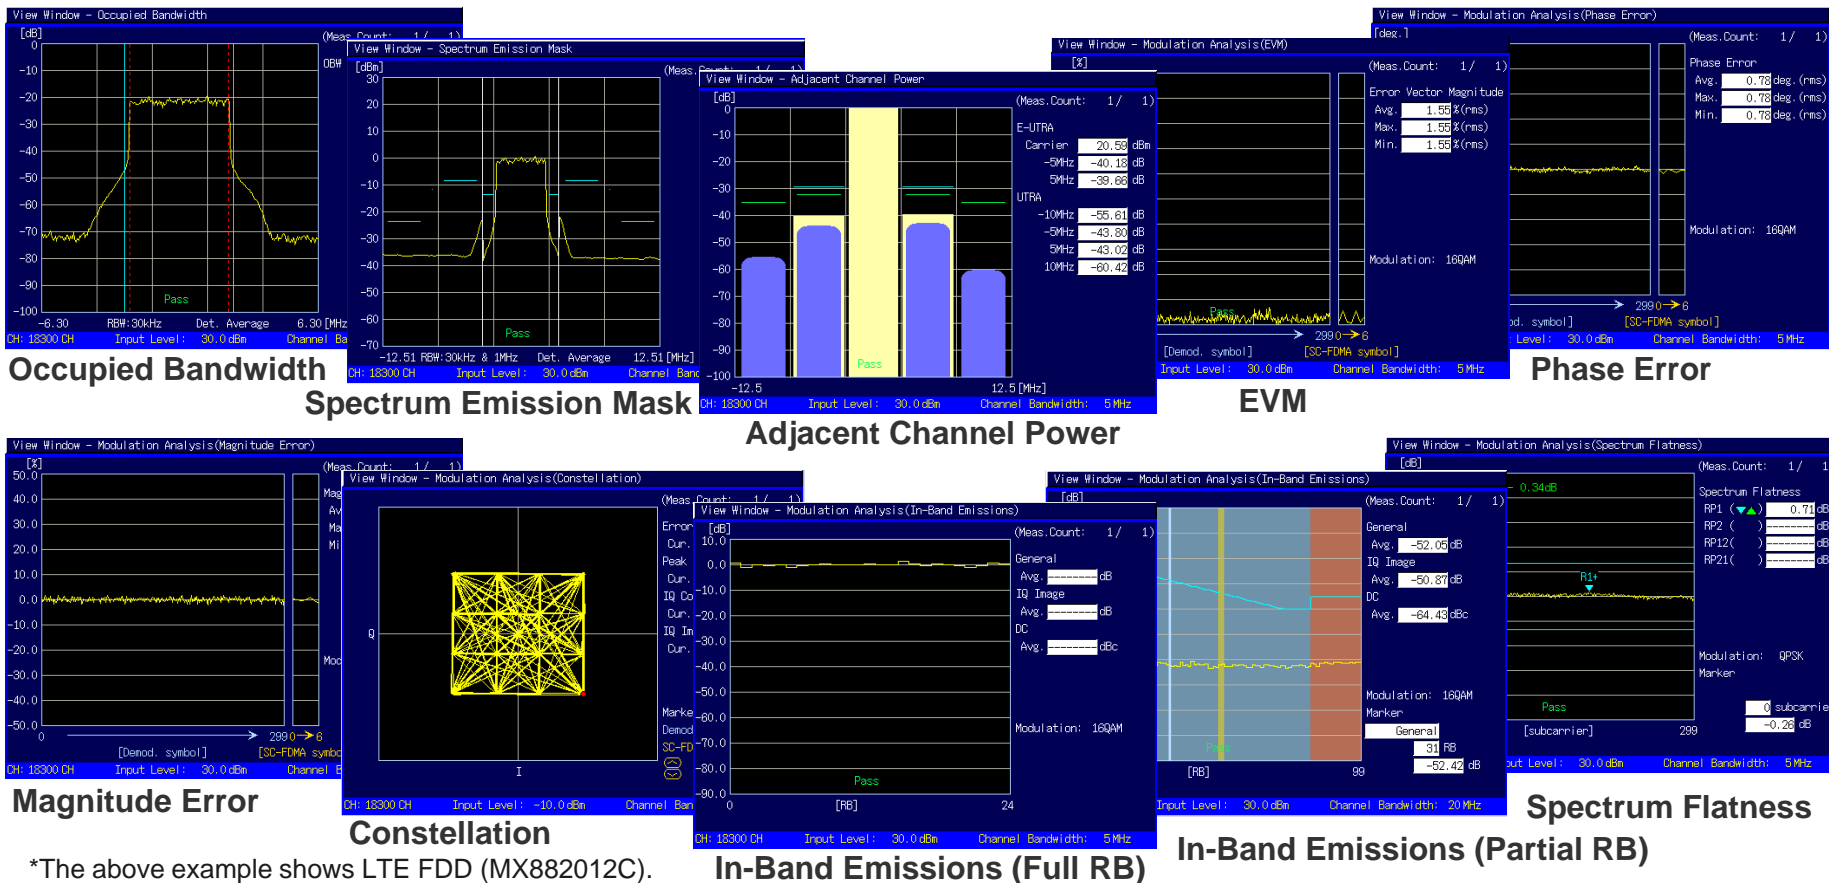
View Window - Occupied Bandwidth
[dB]
(Meas.Count: 1/ 1)
OBW
0
-10
-20
-30
-40
-50
-60
-70
-80
-90
-100
Pass
-6.30 RBW:30kHz Det. Average 6.30 [MHz]
CH: 18300 CH Input Level: 30.0 dBm Channel Ba

Occupied Bandwidth

View Window - Spectrum Emission Mask
[dBm]
(Meas.Count: 1/ 1)
30
20
10
0
-10
-20
-30
-40
-50
-60
-70
Pass
-12.51 RBW:30kHz & 1MHz Det. Average 12.51 [MHz]
CH: 18300 CH Input Level: 30.0 dBm Channel Band

Spectrum Emission Mask

View Window - Adjacent Channel Power
[dB]
(Meas.Count: 1/ 1)
0
-10
-20
-30
-40
-50
-60
-70
-80
-90
-100
Pass
-12.5 12.5 [MHz]
E-UTRA
Carrier 20.59 dBm
-5MHz -40.18 dB
5MHz -39.66 dB
UTRA
-10MHz -55.61 dB
-5MHz -43.80 dB
5MHz -43.02 dB
10MHz -60.42 dB
CH: 18300 CH Input Level: 30.0 dBm Channel Bandwidth: 5 MHz

Adjacent Channel Power

View Window - Modulation Analysis(EVM)
[%]
(Meas.Count: 1/ 1)
Error Vector Magnitude
Avg. 1.55 %(rms)
Max. 1.55 %(rms)
Min. 1.55 %(rms)
Modulation: 16QAM
Pass
299 0 6
[Demod. symbol] [SC-FDMA symbol]
Input Level: 30.0 dBm Channel Bandwidth: 5 MHz

EVM

View Window - Modulation Analysis(Phase Error)
[deg.]
(Meas.Count: 1/ 1)
Phase Error
Avg. 0.78 deg.(rms)
Max. 0.78 deg.(rms)
Min. 0.78 deg.(rms)
Modulation: 16QAM
299 0 6
od. symbol] [SC-FDMA symbol]
Level: 30.0 dBm Channel Bandwidth: 5 MHz

Phase Error

View Window - Modulation Analysis(Magnitude Error)
[%]
(Meas.Count: 1/ 1)
50.0
40.0
30.0
20.0
10.0
0.0
-10.0
-20.0
-30.0
-40.0
-50.0
0 299 0 6
[Demod. symbol] [SC-FDMA symb
Mag
Av
Ma
Mi
Mod
CH: 18300 CH Input Level: 30.0 dBm Channel B

Magnitude Error

View Window - Modulation Analysis(Constellation)
(Meas.Count: 1/ 1)
Q
I
Error
Cur.
Peak
Cur.
IQ Co
Cur.
IQ Im
Cur.
Marke
Demod
SC-FD
CH: 18300 CH Input Level: -10.0 dBm Channel Ban

Constellation

View Window - Modulation Analysis(In-Band Emissions)
[dB]
(Meas.Count: 1/ 1)
10.0
0.0
-10.0
-20.0
-30.0
-40.0
-50.0
-60.0
-70.0
-80.0
-90.0
Pass
0 [RB] 24
General
Avg. -------- dB
IQ Image
Avg. -------- dB
DC
Avg. -------- dBc
Modulation: 16QAM
CH: 18300 CH Input Level: 30.0 dBm Channel Bandwidth: 5 MHz

In-Band Emissions (Full RB)

View Window - Modulation Analysis(In-Band Emissions)
[dB]
(Meas.Count: 1/ 1)
General
Avg. -52.05 dB
IQ Image
Avg. -50.87 dB
DC
Avg. -64.43 dBc
Modulation: 16QAM
Marker
General
31 RB
-52.42 dB
Pass
[RB] 99
Input Level: 30.0 dBm Channel Bandwidth: 20 MHz

In-Band Emissions (Partial RB)

View Window - Modulation Analysis(Spectrum Flatness)
[dB]
(Meas.Count: 1/
0.34dB
Spectrum Flatness
RP1 ( ) 0.71 dB
RP2 ( ) -------- dB
RP12( ) -------- dB
RP21( ) -------- dB
R1+
Modulation: QPSK
Marker
Pass
0 subcarrie
-0.26 dB
[subcarrier] 299
ut Level: 30.0 dBm Channel Bandwidth: 5 MHz

Spectrum Flatness

*The above example shows LTE FDD (MX882012C).